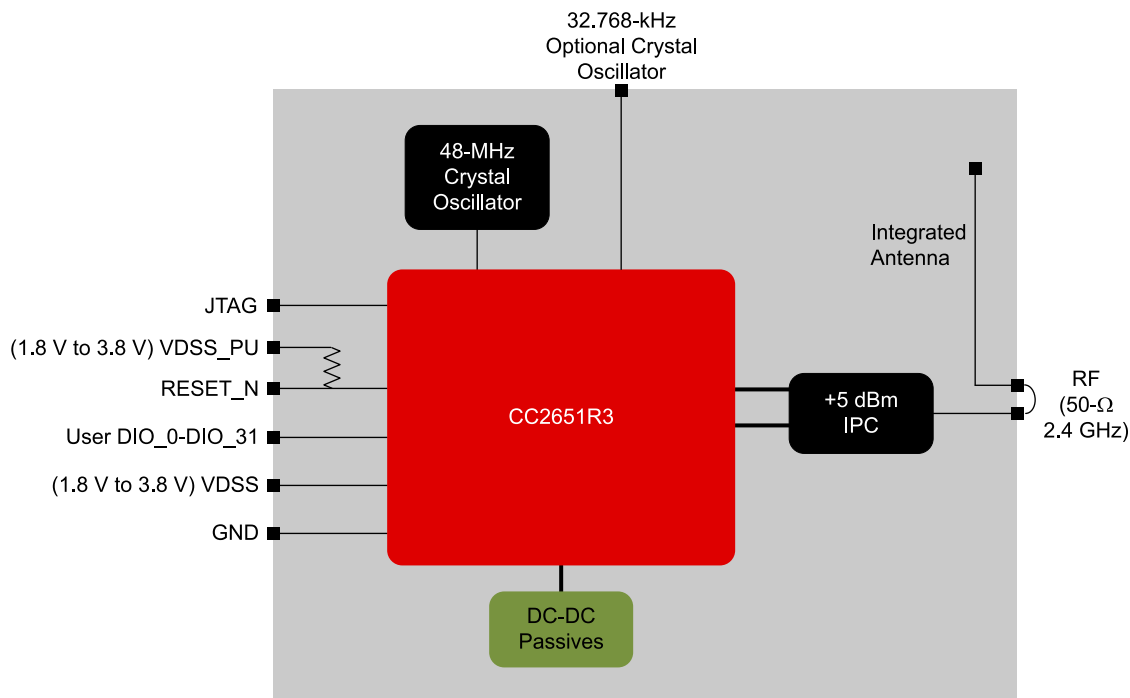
32.768-kHz
Optional Crystal
Oscillator

48-MHz
Crystal
Oscillator

Integrated
Antenna

JTAG

(1.8 V to 3.8 V) VDSS_PU

RESET_N

CC2651R3

+5 dBm
IPC

RF
(50-Ω
2.4 GHz)

User DIO_0-DIO_31

(1.8 V to 3.8 V) VDSS

GND

DC-DC
Passives